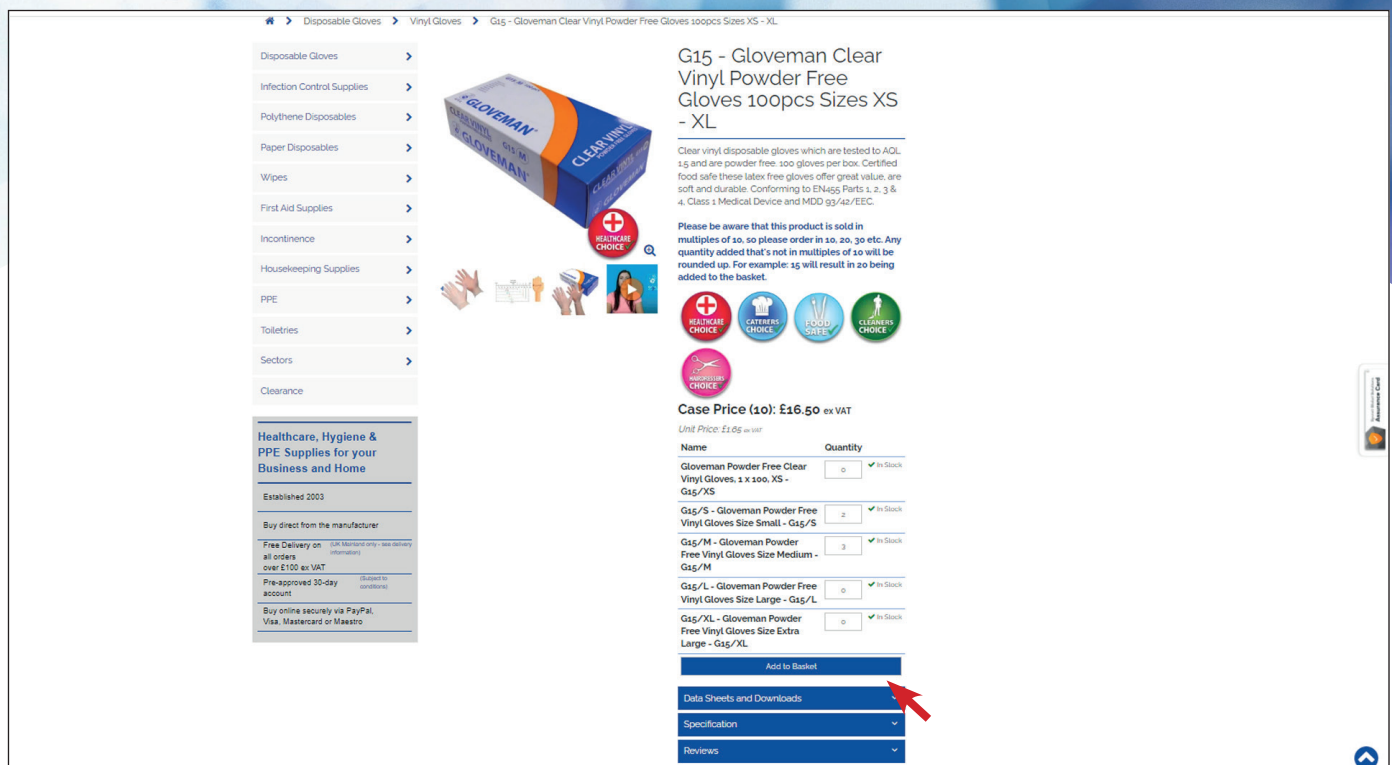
Disposable Gloves > Vinyl Gloves > G15 - Gloveman Clear Vinyl Powder Free Gloves 100pcs Sizes XS - XL

Disposable Gloves
Infection Control Supplies
Polythene Disposables
Paper Disposables
Wipes
First Aid Supplies
Incontinence
Housekeeping Supplies
PPE
Toiletries
Sectors
Clearance

Healthcare, Hygiene & PPE Supplies for your Business and Home

Established 2003

Buy direct from the manufacturer

Free Delivery on all orders over £100 ex VAT (UK Mainland only - see delivery information)

Pre-approved 30-day account (Subject to conditions)

Buy online securely via PayPal, Visa, Mastercard or Maestro

GLOVEMAN CLEAR VINYL G15 M

HEALTHCARE CHOICE

G15 - Gloveman Clear Vinyl Powder Free Gloves 100pcs Sizes XS - XL

Clear vinyl disposable gloves which are tested to AQL 1.5 and are powder free. 100 gloves per box. Certified food safe these latex free gloves offer great value, are soft and durable. Conforming to EN455 Parts 1, 2, 3 & 4, Class 1 Medical Device and MDD 93/42/EEC.

Please be aware that this product is sold in multiples of 10, so please order in 10, 20, 30 etc. Any quantity added that's not in multiples of 10 will be rounded up. For example: 15 will result in 20 being added to the basket.

HEALTHCARE CHOICE CATERERS CHOICE FOOD SAFE CLEANERS CHOICE HAIRDRESSERS CHOICE

Case Price (10): £16.50 ex VAT

Unit Price: £1.65 ex VAT

| Name | Quantity | |
|---|---|---|
| Gloveman Powder Free Clear Vinyl Gloves, 1 x 100, XS - G15/XS | 0 | In Stock |
| G15/S - Gloveman Powder Free Vinyl Gloves Size Small - G15/S | 2 | In Stock |
| G15/M - Gloveman Powder Free Vinyl Gloves Size Medium - G15/M | 3 | In Stock |
| G15/L - Gloveman Powder Free Vinyl Gloves Size Large - G15/L | 0 | In Stock |
| G15/XL - Gloveman Powder Free Vinyl Gloves Size Extra Large - G15/XL | 0 | In Stock |

Add to Basket

Data Sheets and Downloads
Specification
Reviews

Assurance Card